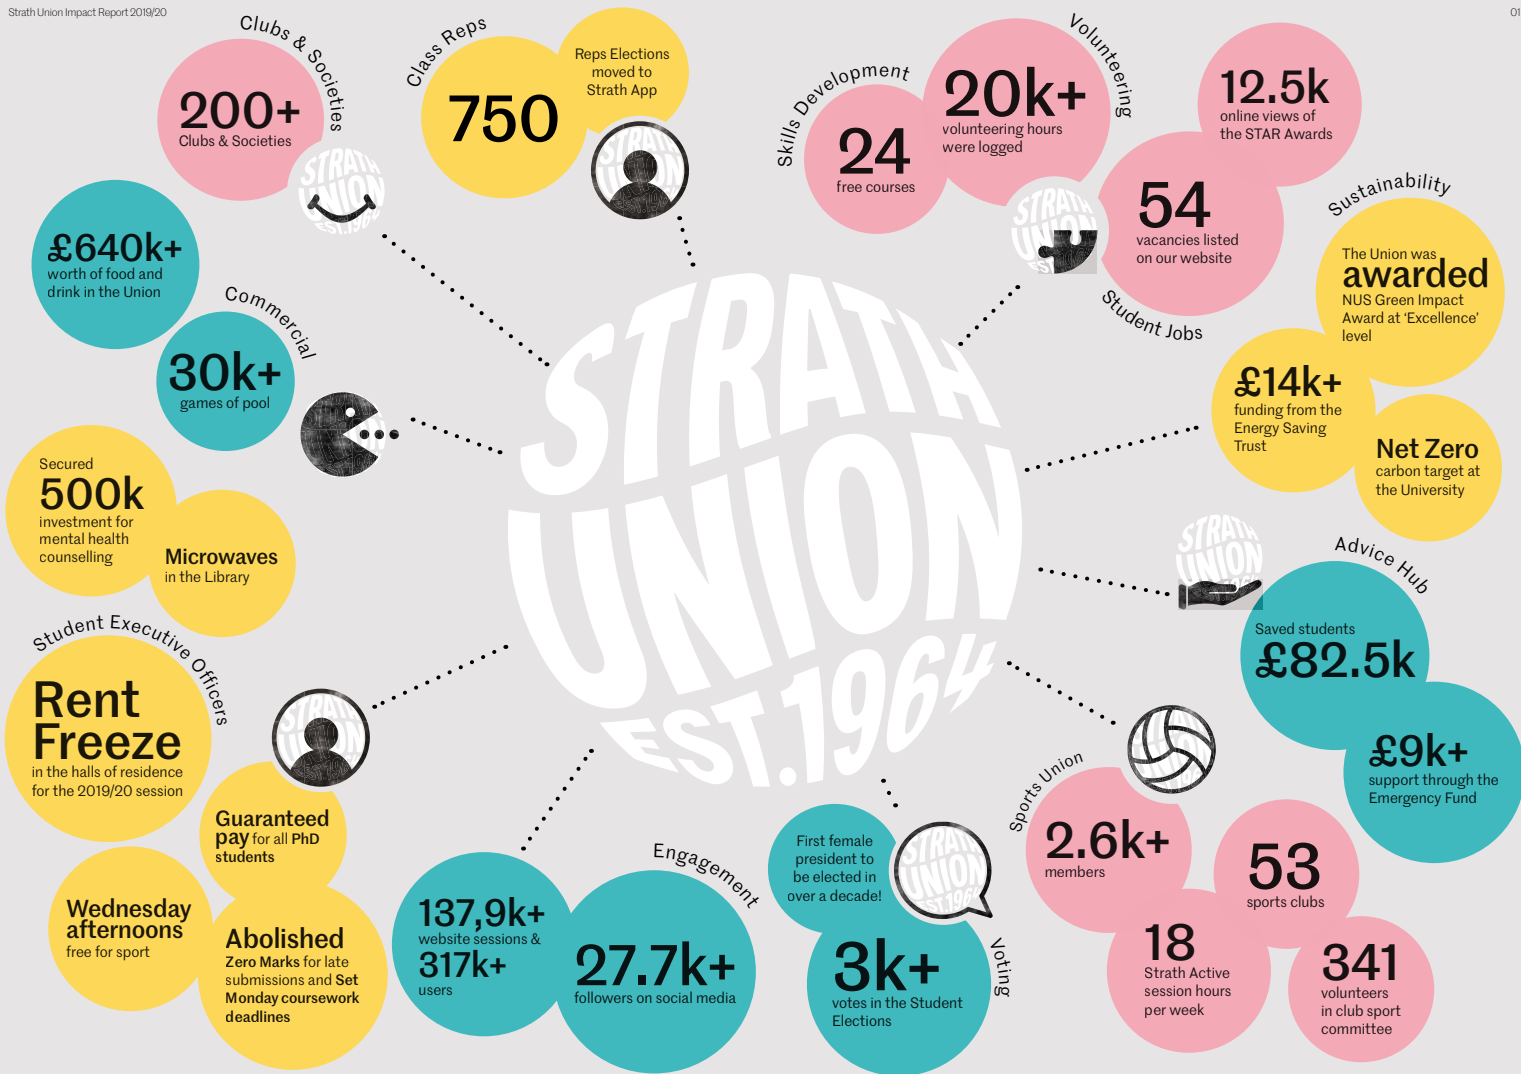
Strath Union Impact Report 2019/20

01

Clubs & Societies

200+ Clubs & Societies

Class Reps

750

Reps Elections moved to Strath App

Skills Development

24 free courses

Volunteering

20k+ volunteering hours were logged

12.5k online views of the STAR Awards

54 vacancies listed on our website

Student Jobs

Sustainability

The Union was awarded NUS Green Impact Award at 'Excellence' level

£14k+ funding from the Energy Saving Trust

Net Zero carbon target at the University

£640k+ worth of food and drink in the Union

Commercial

30k+ games of pool

Secured 500k investment for mental health counselling

Microwaves in the Library

STRATH UNION EST.1964

Advice Hub

Saved students £82.5k

£9k+ support through the Emergency Fund

Student Executive Officers

Rent Freeze in the halls of residence for the 2019/20 session

Guaranteed pay for all PhD students

Wednesday afternoons free for sport

Abolished Zero Marks for late submissions and Set Monday coursework deadlines

Engagement

137,9k+ website sessions & 317k+ users

27.7k+ followers on social media

First female president to be elected in over a decade!

3k+ votes in the Student Elections

Voting

Sports Union

2.6k+ members

53 sports clubs

18 Strath Active session hours per week

341 volunteers in club sport committee